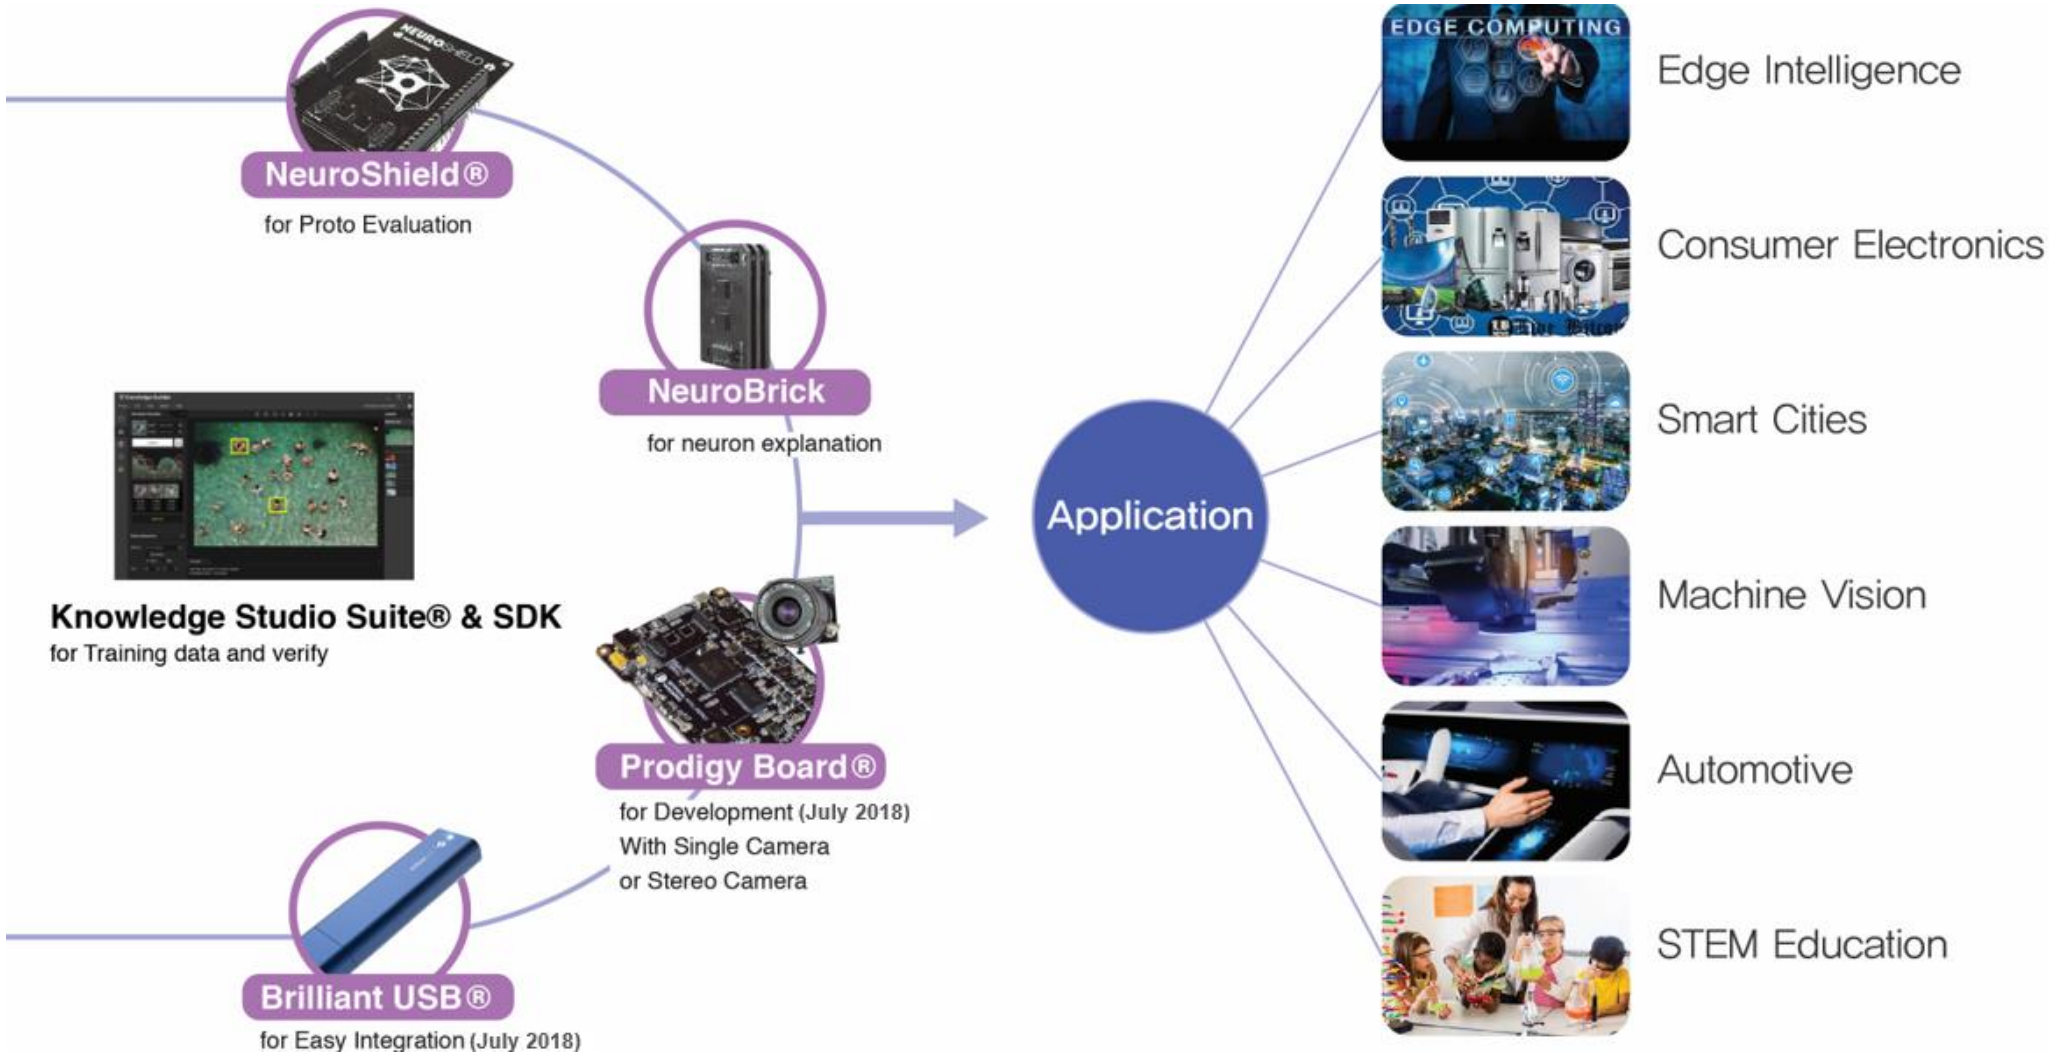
NEUROSHIELD

NeuroShield®
for Proto Evaluation

NeuroBrick
for neuron explanation

Knowledge Studio Suite® & SDK
for Training data and verify

Prodigy Board®
for Development (July 2018)
With Single Camera
or Stereo Camera

Brilliant USB®
for Easy Integration (July 2018)

Application

EDGE COMPUTING

Edge Intelligence

Consumer Electronics

Smart Cities

Machine Vision

Automotive

STEM Education